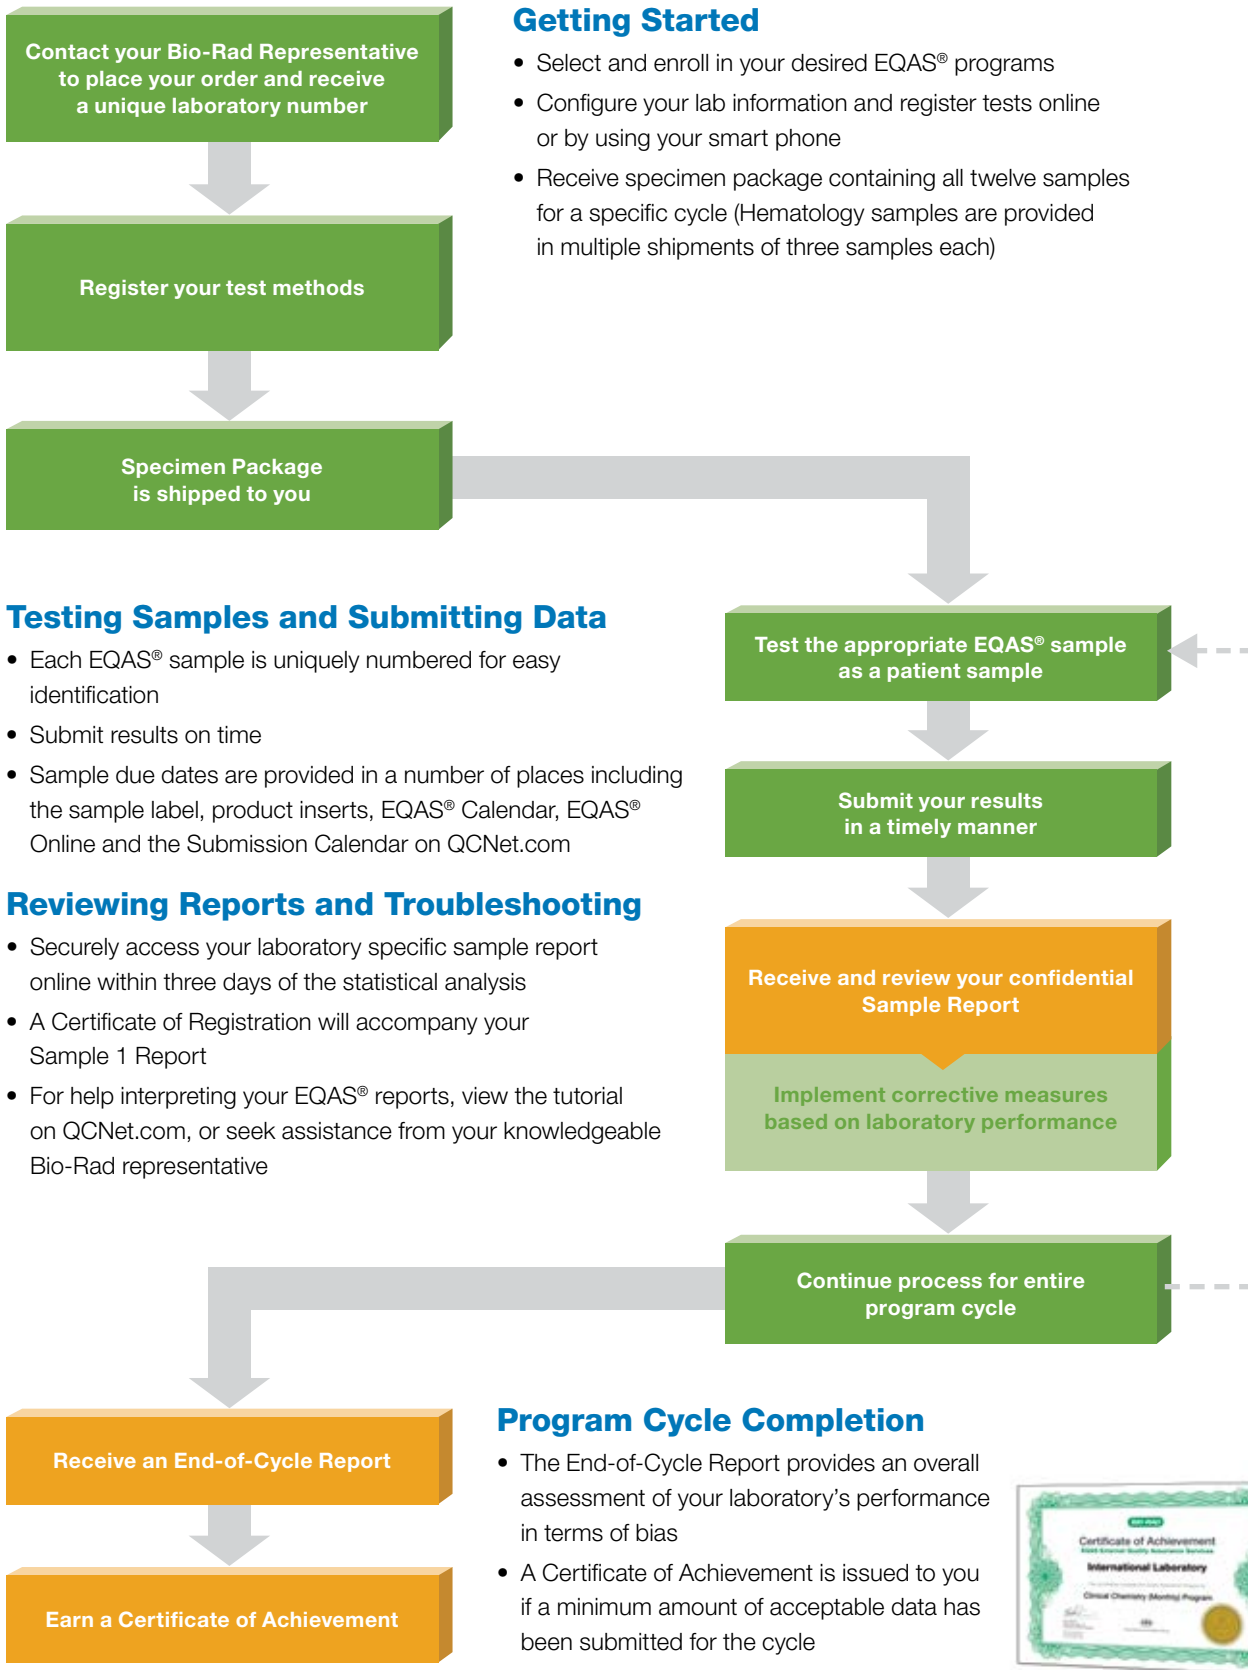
Contact your Bio-Rad Representative to place your order and receive a unique laboratory number

Register your test methods

Specimen Package is shipped to you

Getting Started

• Select and enroll in your desired EQAS® programs

• Configure your lab information and register tests online or by using your smart phone

• Receive specimen package containing all twelve samples for a specific cycle (Hematology samples are provided in multiple shipments of three samples each)

Testing Samples and Submitting Data

• Each EQAS® sample is uniquely numbered for easy identification

• Submit results on time

• Sample due dates are provided in a number of places including the sample label, product inserts, EQAS® Calendar, EQAS® Online and the Submission Calendar on QCNet.com

Test the appropriate EQAS® sample as a patient sample

Submit your results in a timely manner

Reviewing Reports and Troubleshooting

• Securely access your laboratory specific sample report online within three days of the statistical analysis

• A Certificate of Registration will accompany your Sample 1 Report

• For help interpreting your EQAS® reports, view the tutorial on QCNet.com, or seek assistance from your knowledgeable Bio-Rad representative

Receive and review your confidential Sample Report

Implement corrective measures based on laboratory performance

Continue process for entire program cycle

Receive an End-of-Cycle Report

Earn a Certificate of Achievement

Program Cycle Completion

• The End-of-Cycle Report provides an overall assessment of your laboratory's performance in terms of bias

• A Certificate of Achievement is issued to you if a minimum amount of acceptable data has been submitted for the cycle

Certificate of Achievement

International Laboratory

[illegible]